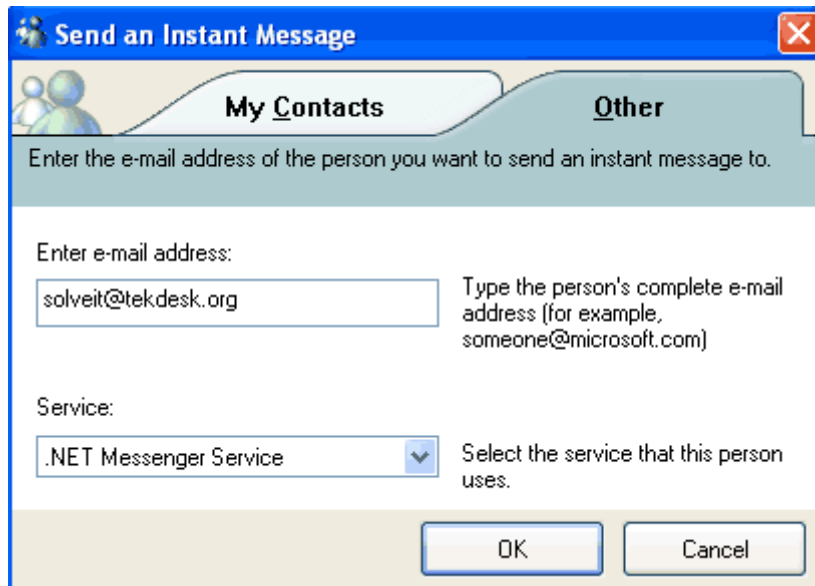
Send an Instant Message

My Contacts

Other

Enter the e-mail address of the person you want to send an instant message to.

Enter e-mail address:

solveit@tekdesk.org

Type the person's complete e-mail address (for example, someone@microsoft.com)

Service:

.NET Messenger Service

Select the service that this person uses.

OK

Cancel